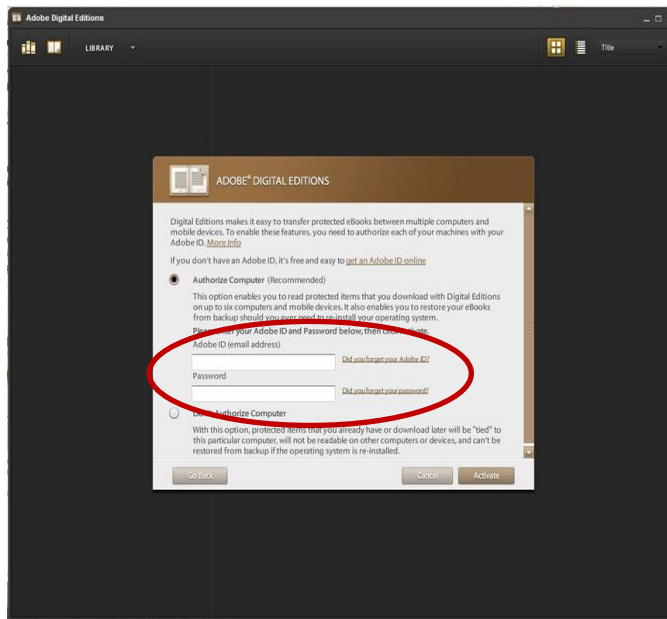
Adobe Digital Editions

LIBRARY

Title

ADOBE® DIGITAL EDITIONS

Digital Editions makes it easy to transfer protected eBooks between multiple computers and mobile devices. To enable these features, you need to authorize each of your machines with your Adobe ID. More Info

If you don't have an Adobe ID, it's free and easy to get an Adobe ID online

Authorize Computer (Recommended)

This option enables you to read protected items that you download with Digital Editions on up to six computers and mobile devices. It also enables you to restore your eBooks from backup should you ever need to re-install your operating system.

Please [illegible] your Adobe ID and Password below, then click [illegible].

Adobe ID (email address)

Did you forget your Adobe ID?

Password

Did you forget your password?

D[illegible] Authorize Computer

With this option, protected items that you already have or download later will be "tied" to this particular computer, will not be readable on other computers or devices, and can't be restored from backup if the operating system is re-installed.

Go Back

Cancel

Activate